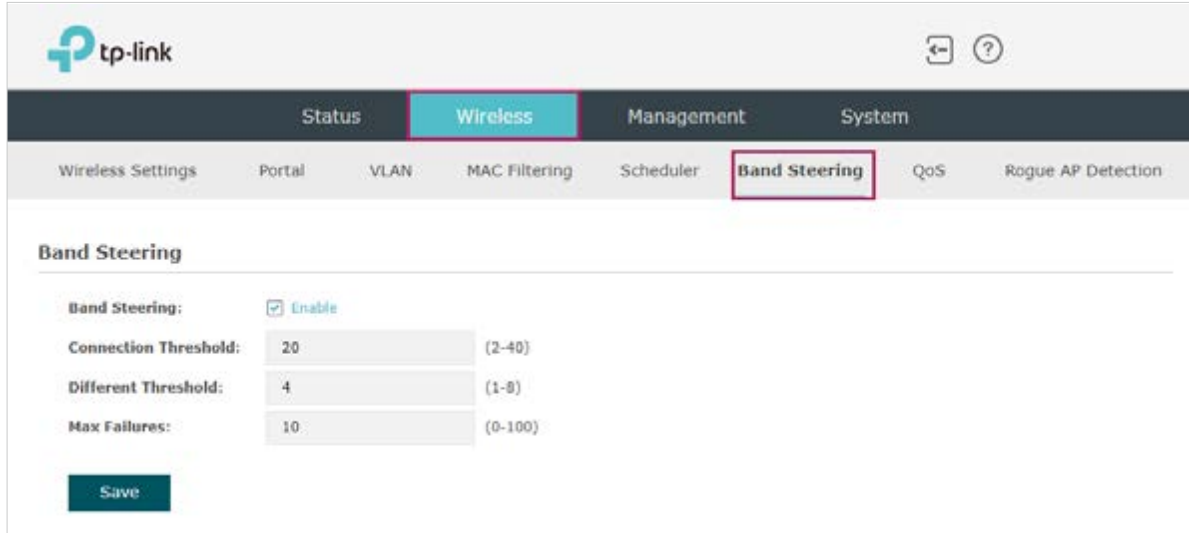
tp-link

Status Wireless Management System

Wireless Settings Portal VLAN MAC Filtering Scheduler Band Steering QoS Rogue AP Detection

Band Steering

Band Steering: Enable

Connection Threshold: 20 (2-40)

Different Threshold: 4 (1-8)

Max Failures: 10 (0-100)

Save